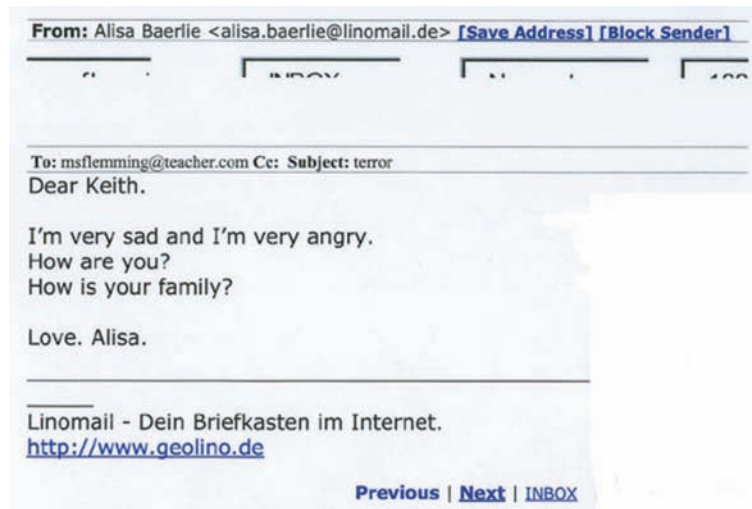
From: Alisa Baerlie <alisa.baerlie@linomail.de> [Save Address] [Block Sender]

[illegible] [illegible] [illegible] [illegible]

To: msflemming@teacher.com Cc: Subject: terror

Dear Keith.

I'm very sad and I'm very angry.
How are you?
How is your family?

Love. Alisa.

Linomail - Dein Briefkasten im Internet.
http://www.geolino.de

Previous | Next | INBOX